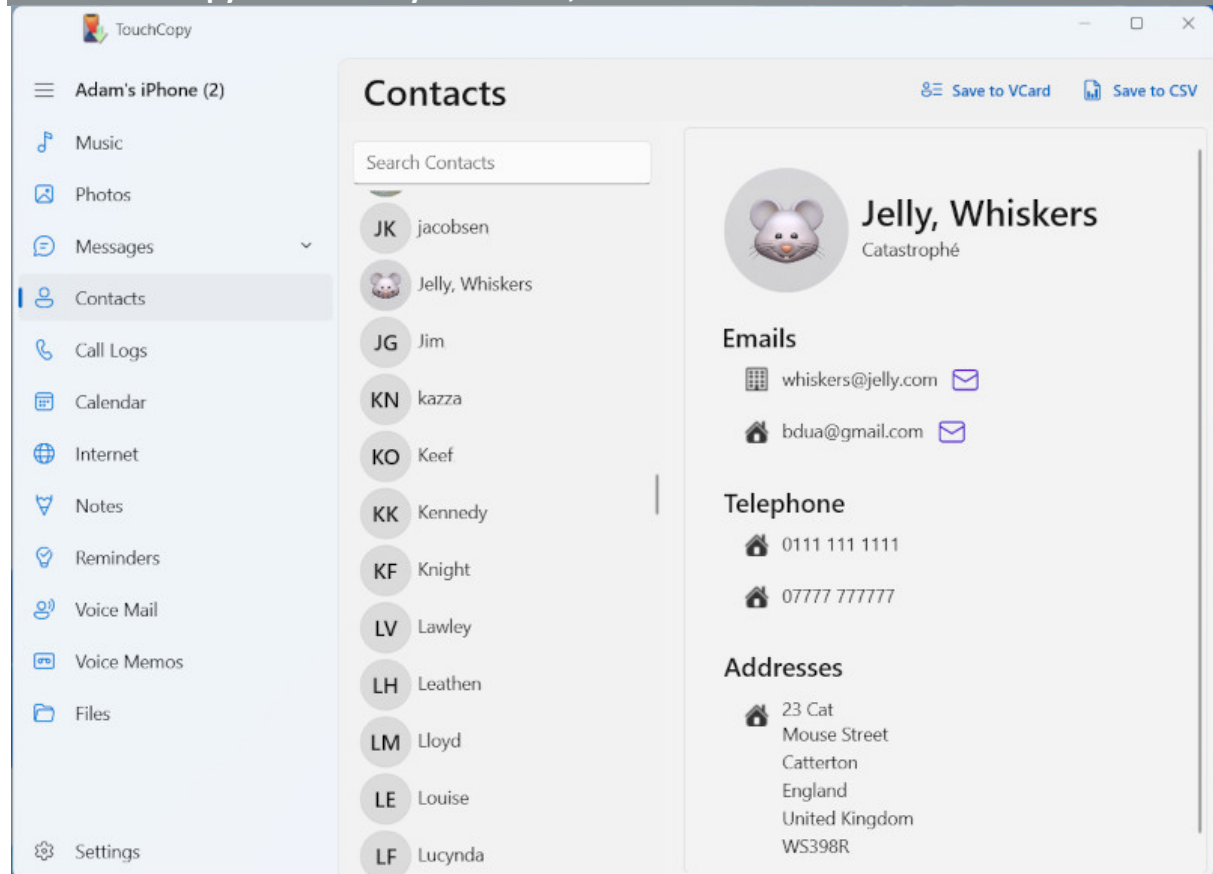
TouchCopy

Adam's iPhone (2)

Music

Photos

Messages

Contacts

Call Logs

Calendar

Internet

Notes

Reminders

Voice Mail

Voice Memos

Files

Settings

Contacts

Save to VCard

Save to CSV

Search Contacts

JK jacobsen

Jelly, Whiskers

JG Jim

KN kazza

KO Keef

KK Kennedy

KF Knight

LV Lawley

LH Leathen

LM Lloyd

LE Louise

LF Lucynda

Jelly, Whiskers

Catastrophé

Emails

whiskers@jelly.com

bdua@gmail.com

Telephone

0111 111 1111

07777 777777

Addresses

23 Cat
Mouse Street
Catterton
England
United Kingdom
WS398R